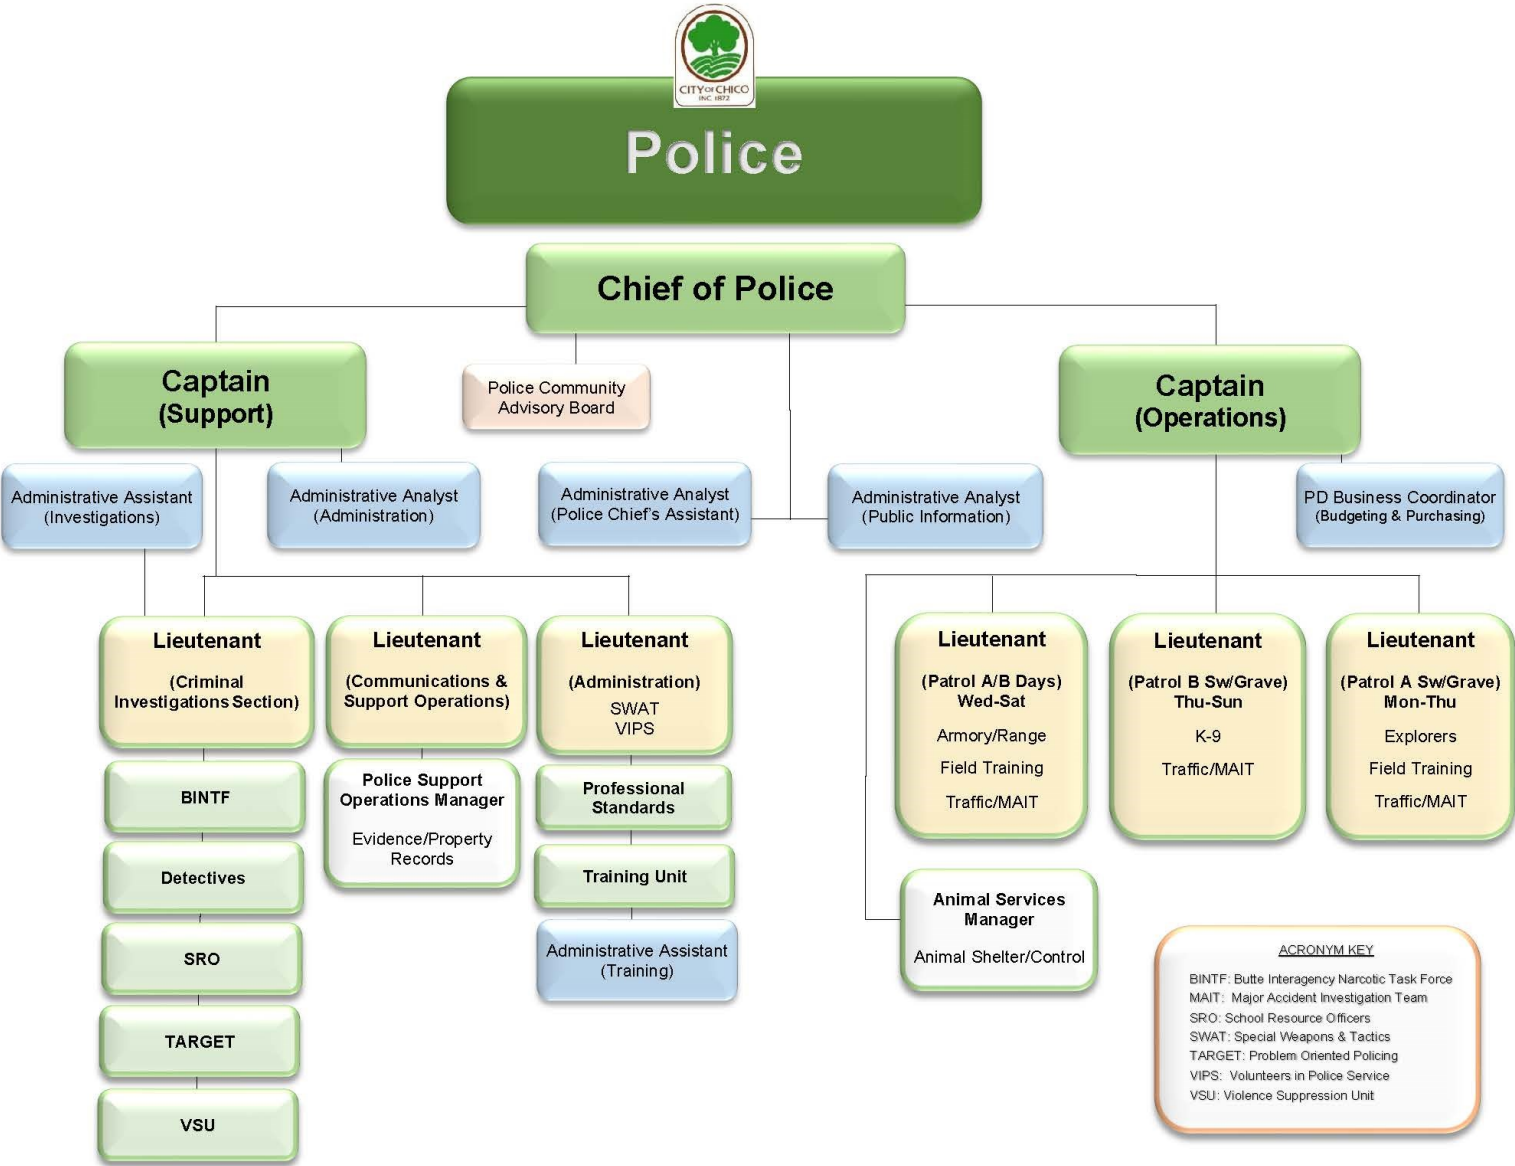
CITY OF CHICO
INC. 1872

Police

Chief of Police

Captain
(Support)

Police Community Advisory Board

Captain
(Operations)

Administrative Assistant (Investigations)

Administrative Analyst (Administration)

Administrative Analyst (Police Chief's Assistant)

Administrative Analyst (Public Information)

PD Business Coordinator (Budgeting & Purchasing)

Lieutenant
(Criminal Investigations Section)

Lieutenant
(Communications & Support Operations)

Lieutenant
(Administration)
SWAT
VIPS

Lieutenant
(Patrol A/B Days)
Wed-Sat
Armory/Range
Field Training
Traffic/MAIT

Lieutenant
(Patrol B Sw/Grave)
Thu-Sun
K-9
Traffic/MAIT

Lieutenant
(Patrol A Sw/Grave)
Mon-Thu
Explorers
Field Training
Traffic/MAIT

BINTF

Police Support Operations Manager
Evidence/Property
Records

Professional Standards

Detectives

Training Unit

SRO

Administrative Assistant (Training)

TARGET

VSU

Animal Services Manager
Animal Shelter/Control

ACRONYM KEY
BINTF: Butte Interagency Narcotic Task Force
MAIT: Major Accident Investigation Team
SRO: School Resource Officers
SWAT: Special Weapons & Tactics
TARGET: Problem Oriented Policing
VIPS: Volunteers in Police Service
VSU: Violence Suppression Unit